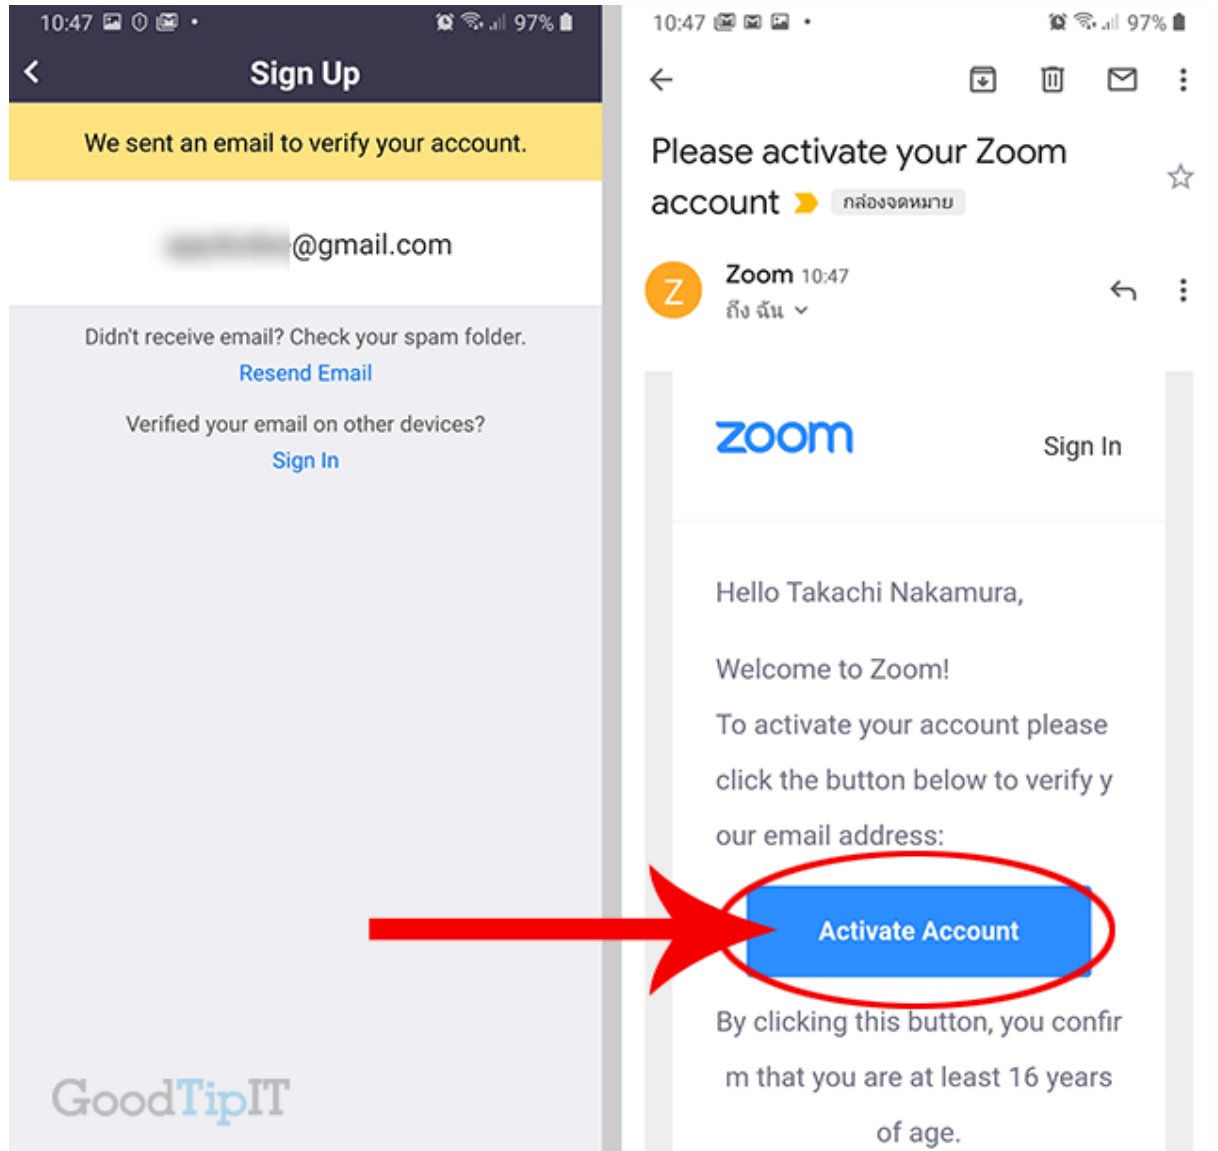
10:47 97%

Sign Up

We sent an email to verify your account.

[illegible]@gmail.com

Didn't receive email? Check your spam folder.

Resend Email

Verified your email on other devices?

Sign In

GoodTipIT

10:47 97%

Please activate your Zoom account กล่องจดหมาย

Z Zoom 10:47
ถึง ฉัน

zoom Sign In

Hello Takachi Nakamura,

Welcome to Zoom!

To activate your account please click the button below to verify y our email address:

Activate Account

By clicking this button, you confir m that you are at least 16 years of age.